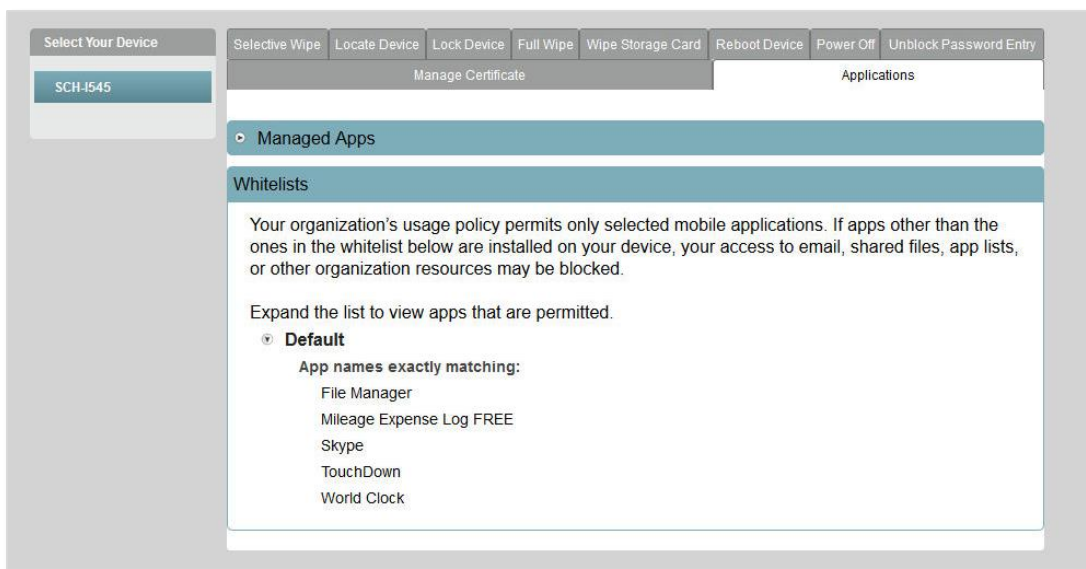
Select Your Device

SCH-I545

Selective Wipe | Locate Device | Lock Device | Full Wipe | Wipe Storage Card | Reboot Device | Power Off | Unblock Password Entry

Manage Certificate | Applications

Managed Apps

Whitelists

Your organization’s usage policy permits only selected mobile applications. If apps other than the ones in the whitelist below are installed on your device, your access to email, shared files, app lists, or other organization resources may be blocked.

Expand the list to view apps that are permitted.

Default

App names exactly matching:

File Manager

Mileage Expense Log FREE

Skype

TouchDown

World Clock